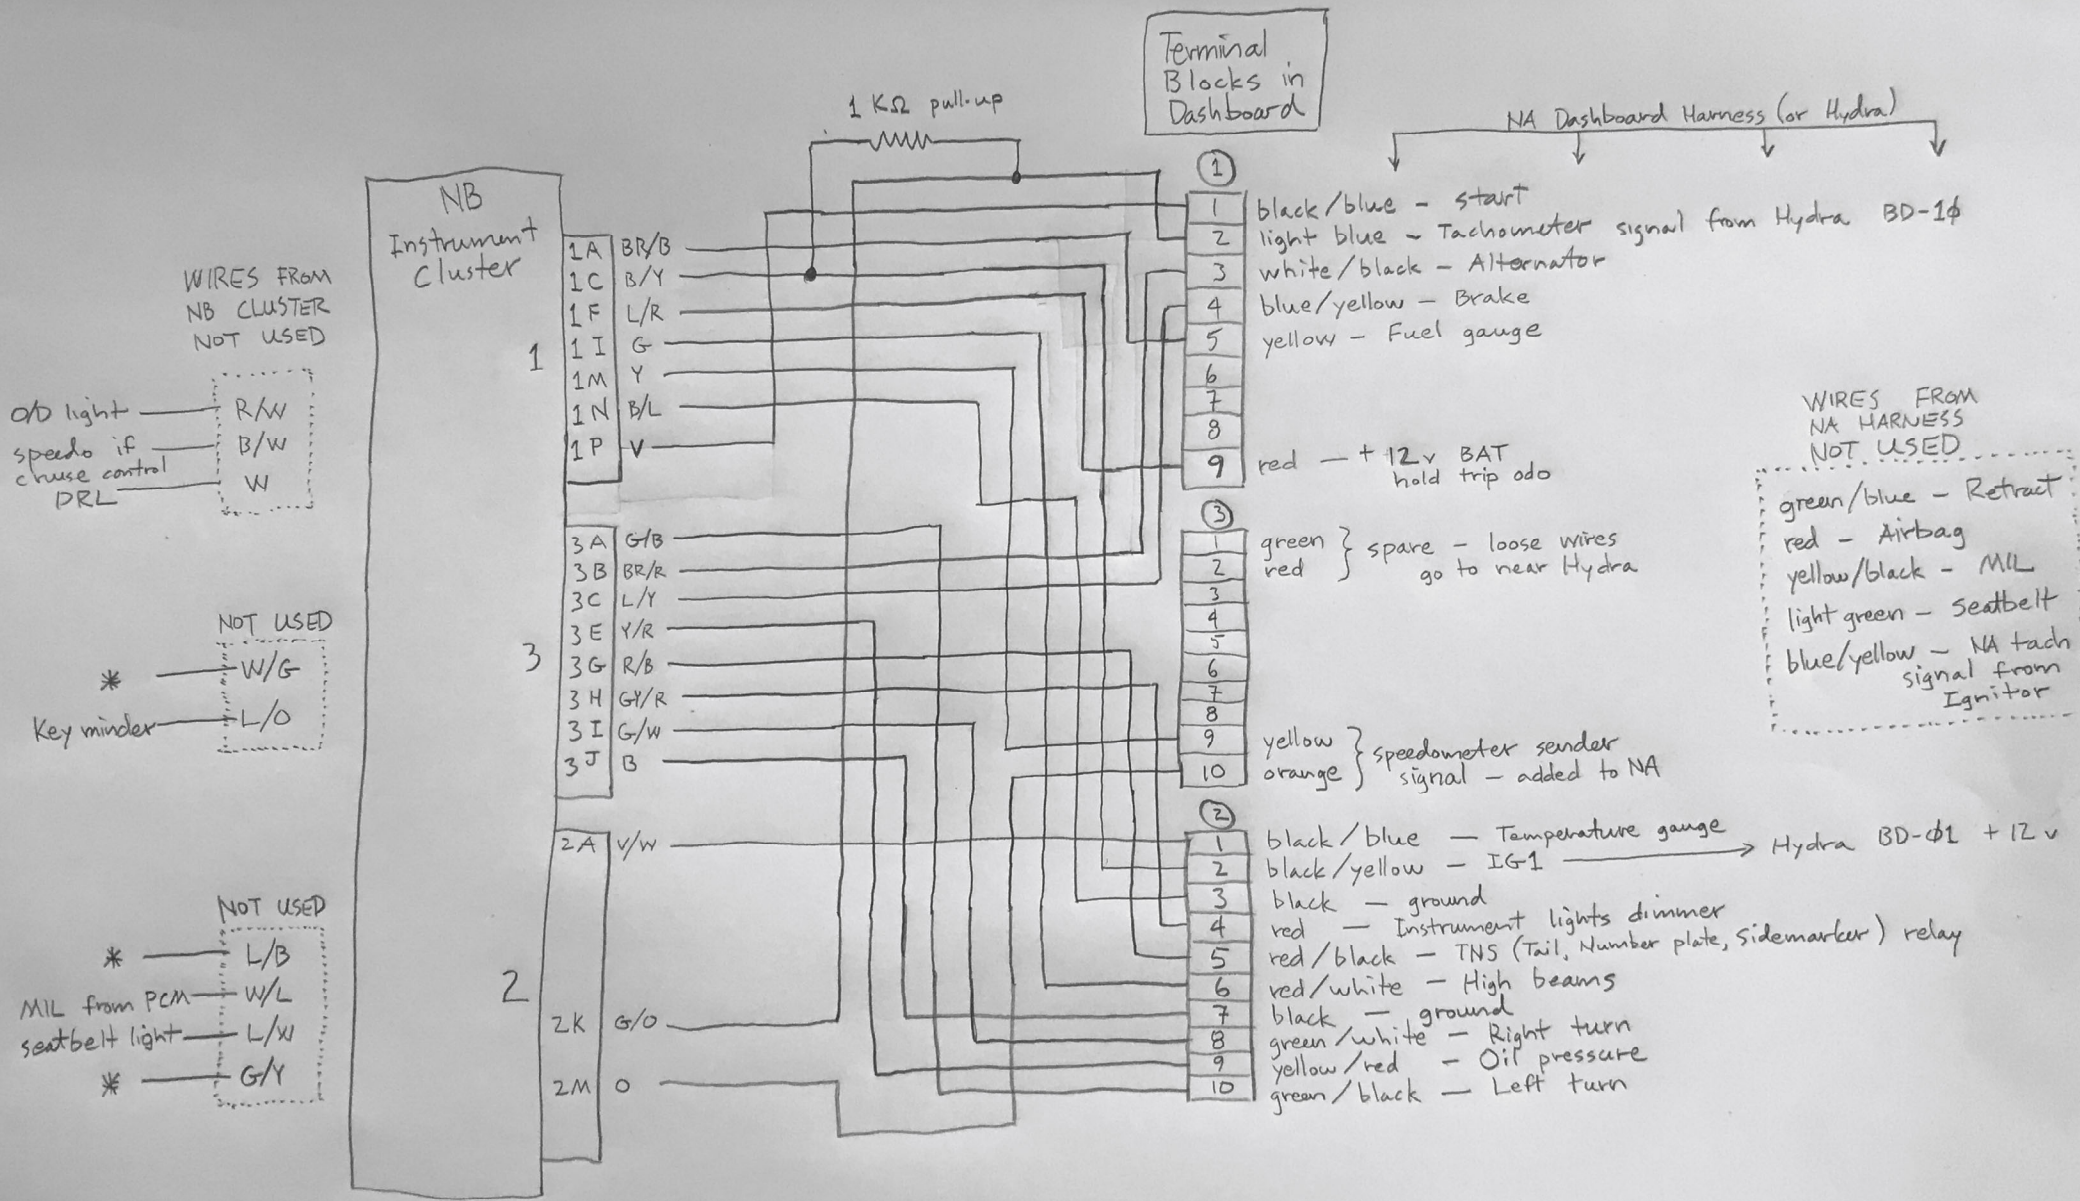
Terminal Blocks in Dashboard

1 KΩ pull-up

NA Dashboard Harness (or Hydra)

NB Instrument Cluster

WIRES FROM NB CLUSTER NOT USED

o/d light — R/W
speedo if cruise control — B/W
DRL — W

1
1A BR/B
1C B/Y
1F L/R
1I G
1M Y
1N B/L
1P V

3
3A G/B
3B BR/R
3C L/Y
3E Y/R
3G R/B
3H GY/R
3I G/W
3J B

2
2A V/W
2K G/O
2M O

NOT USED
✱ — W/G
Key minder — L/O

NOT USED
✱ — L/B
MIL from PCM — W/L
seatbelt light — L/W
✱ — G/Y

1
1 black/blue - start
2 light blue - Tachometer signal from Hydra BD-1∅
3 white/black - Alternator
4 blue/yellow - Brake
5 yellow - Fuel gauge
6
7
8
9 red — +12v BAT hold trip odo

3
1 green
2 red } spare - loose wires go to near Hydra
3
4
5
6
7
8
9 yellow
10 orange } speedometer sender signal - added to NA

2
1 black/blue — Temperature gauge
2 black/yellow — IG1 → Hydra BD-∅1 +12v
3 black — ground
4 red — Instrument lights dimmer
5 red/black — TNS (Tail, Number plate, Sidemarker) relay
6 red/white — High beams
7 black — ground
8 green/white — Right turn
9 yellow/red — Oil pressure
10 green/black — Left turn

WIRES FROM NA HARNESS NOT USED
green/blue - Retract
red - Airbag
yellow/black - MIL
light green - Seatbelt
blue/yellow - NA tach signal from Ignitor